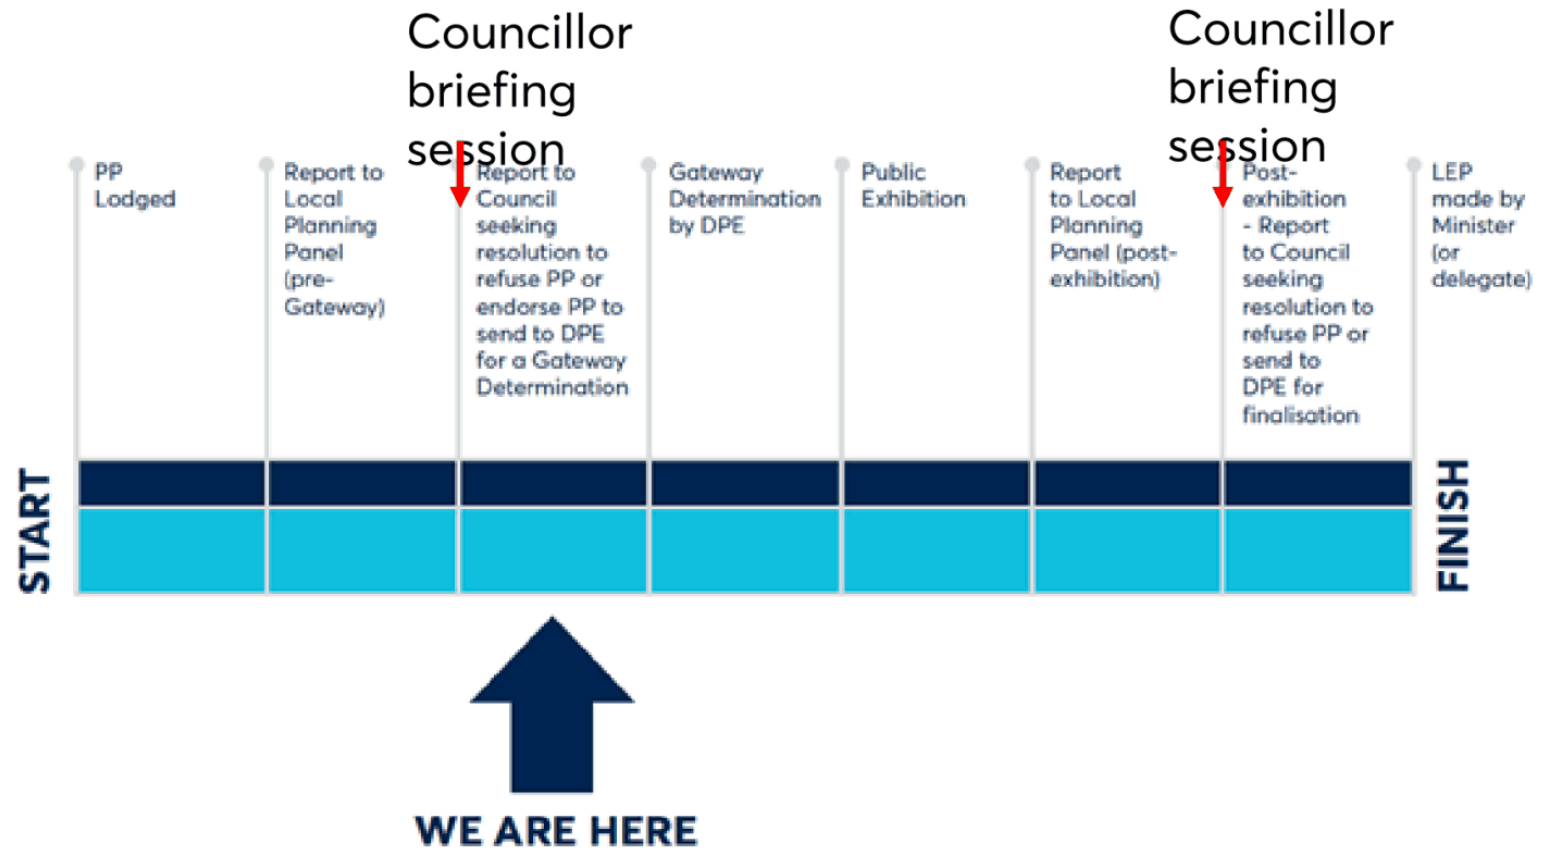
Councillor briefing session

Councillor briefing session

PP Lodged

Report to Local Planning Panel (pre-Gateway)

Report to Council seeking resolution to refuse PP or endorse PP to send to DPE for a Gateway Determination

Gateway Determination by DPE

Public Exhibition

Report to Local Planning Panel (post-exhibition)

Post-exhibition - Report to Council seeking resolution to refuse PP or send to DPE for finalisation

LEP made by Minister (or delegate)

START

FINISH

WE ARE HERE